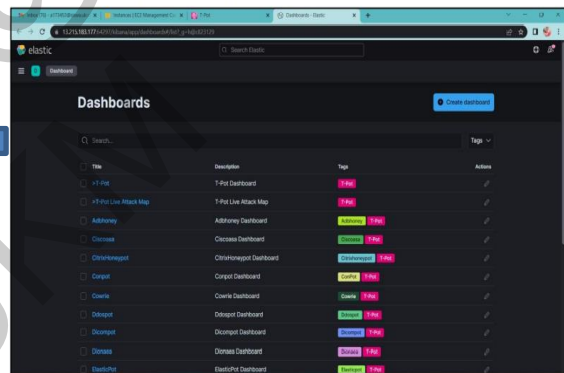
Instances | EC2 Management Co
T-Pot
Dashboards - Elastic
13.215.183.177:64297/kibana/app/dashboards#/list?_g=(filters:!())
elastic
Search Elastic
D
Dashboard

Dashboards

Create dashboard

Search...
Tags

| Title | Description | Tags | Actions |
|---|---|---|---|
| >T-Pot | T-Pot Dashboard | T-Pot | |
| >T-Pot Live Attack Map | T-Pot Live Attack Map | T-Pot | |
| Adbhoney | Adbhoney Dashboard | Adbhoney T-Pot | |
| Ciscoasa | Ciscoasa Dashboard | Ciscoasa T-Pot | |
| CitrixHoneypot | CitrixHoneypot Dashboard | Citrixhoneypot T-Pot | |
| Conpot | Conpot Dashboard | ConPot T-Pot | |
| Cowrie | Cowrie Dashboard | Cowrie T-Pot | |
| Ddospot | Ddospot Dashboard | Ddospot T-Pot | |
| Dicompot | Dicompot Dashboard | Dicompot T-Pot | |
| Dionaea | Dionaea Dashboard | Dionaea T-Pot | |
| ElasticPot | ElasticPot Dashboard | Elasticpot T-Pot | |